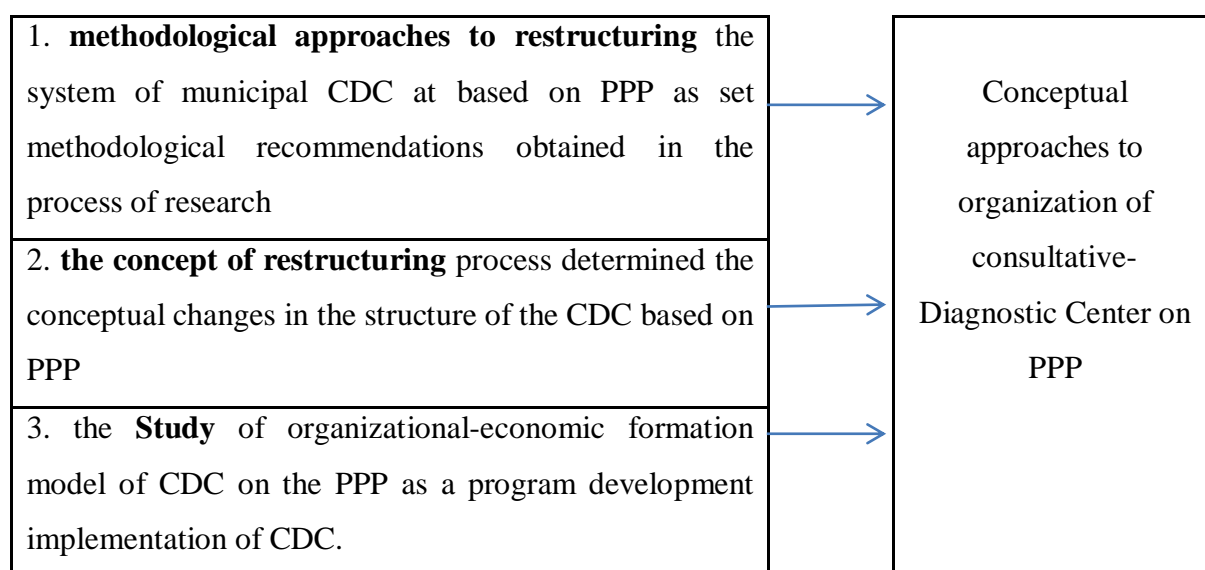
1. **methodological approaches to restructuring** the system of municipal CDC at based on PPP as set methodological recommendations obtained in the process of research

2. **the concept of restructuring** process determined the conceptual changes in the structure of the CDC based on PPP

3. the **Study** of organizational-economic formation model of CDC on the PPP as a program development implementation of CDC.

Conceptual approaches to organization of consultative-Diagnostic Center on PPP